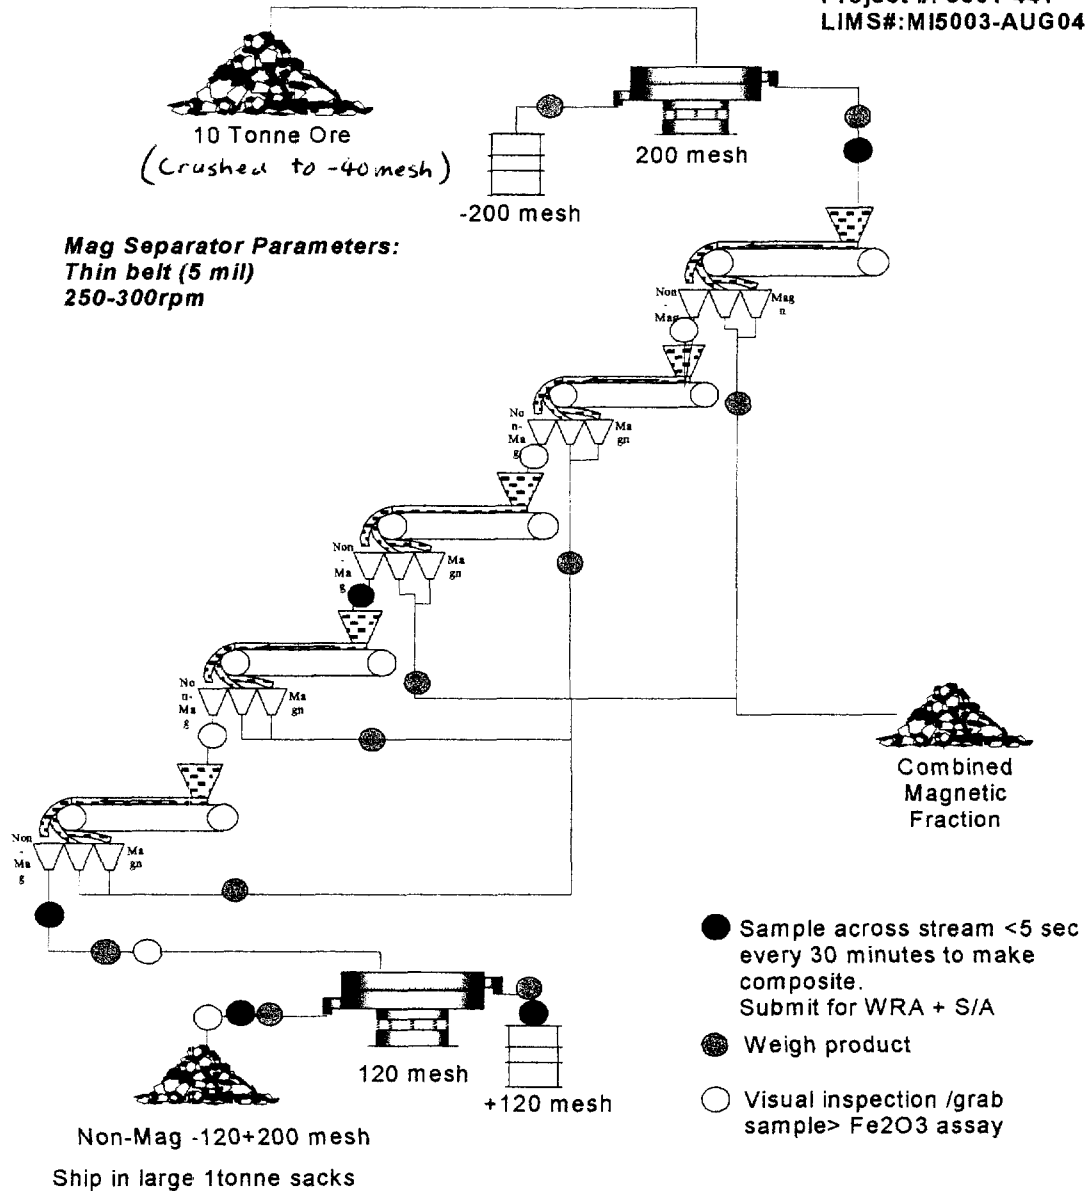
Project #: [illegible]
LIMS#:MI5003-AUG04

10 Tonne Ore
(Crushed to -40mesh)

200 mesh

-200 mesh

Mag Separator Parameters:
Thin belt (5 mil)
250-300rpm

Non-Mag
Magn

Non-Mag
Magn

Non-Mag
Magn

Non-Mag
Magn

Non-Mag
Magn

Combined Magnetic Fraction

120 mesh

+120 mesh

Non-Mag -120+200 mesh

Ship in large 1tonne sacks

Sample across stream <5 sec every 30 minutes to make composite.
Submit for WRA + S/A

Weigh product

Visual inspection /grab sample> Fe2O3 assay